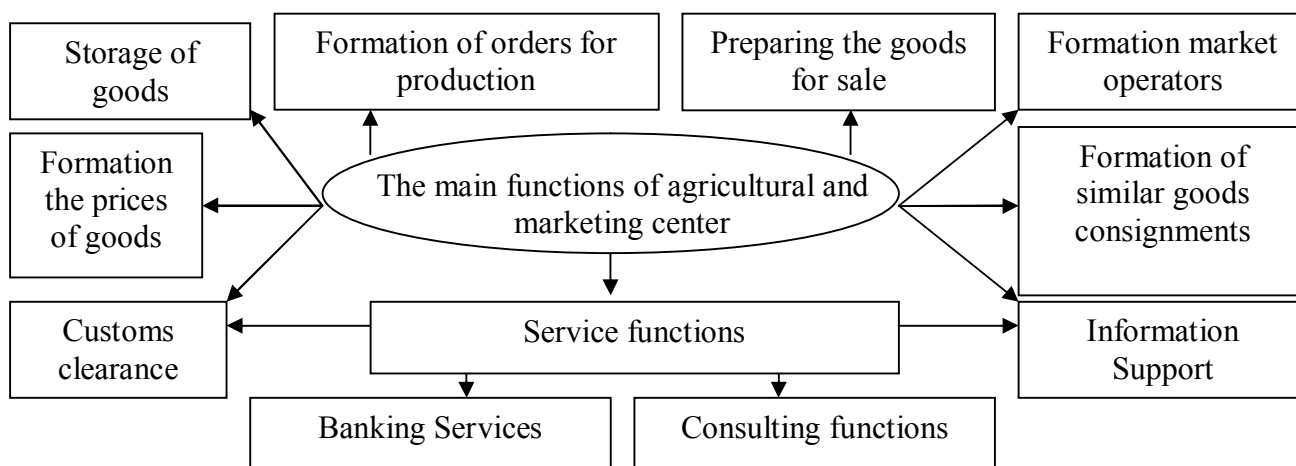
Storage of goods

Formation of orders for production

Preparing the goods for sale

Formation market operators

Formation the prices of goods

The main functions of agricultural and marketing center

Formation of similar goods consignments

Customs clearance

Service functions

Information Support

Banking Services

Consulting functions